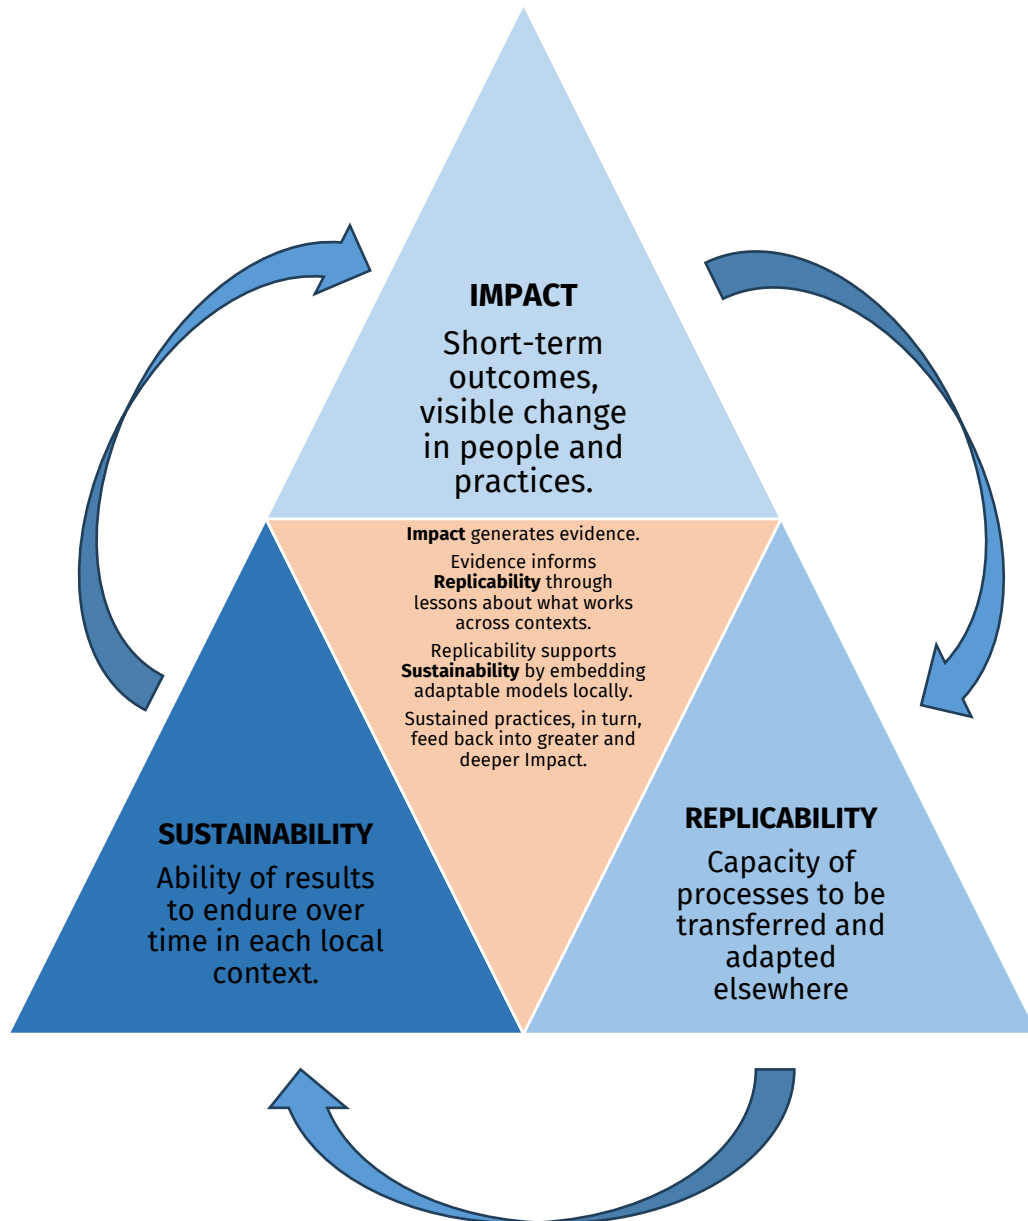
IMPACT

Short-term outcomes, visible change in people and practices.

Impact generates evidence.

Evidence informs Replicability through lessons about what works across contexts.

Replicability supports Sustainability by embedding adaptable models locally.

Sustained practices, in turn, feed back into greater and deeper Impact.

SUSTAINABILITY

Ability of results to endure over time in each local context.

REPLICABILITY

Capacity of processes to be transferred and adapted elsewhere